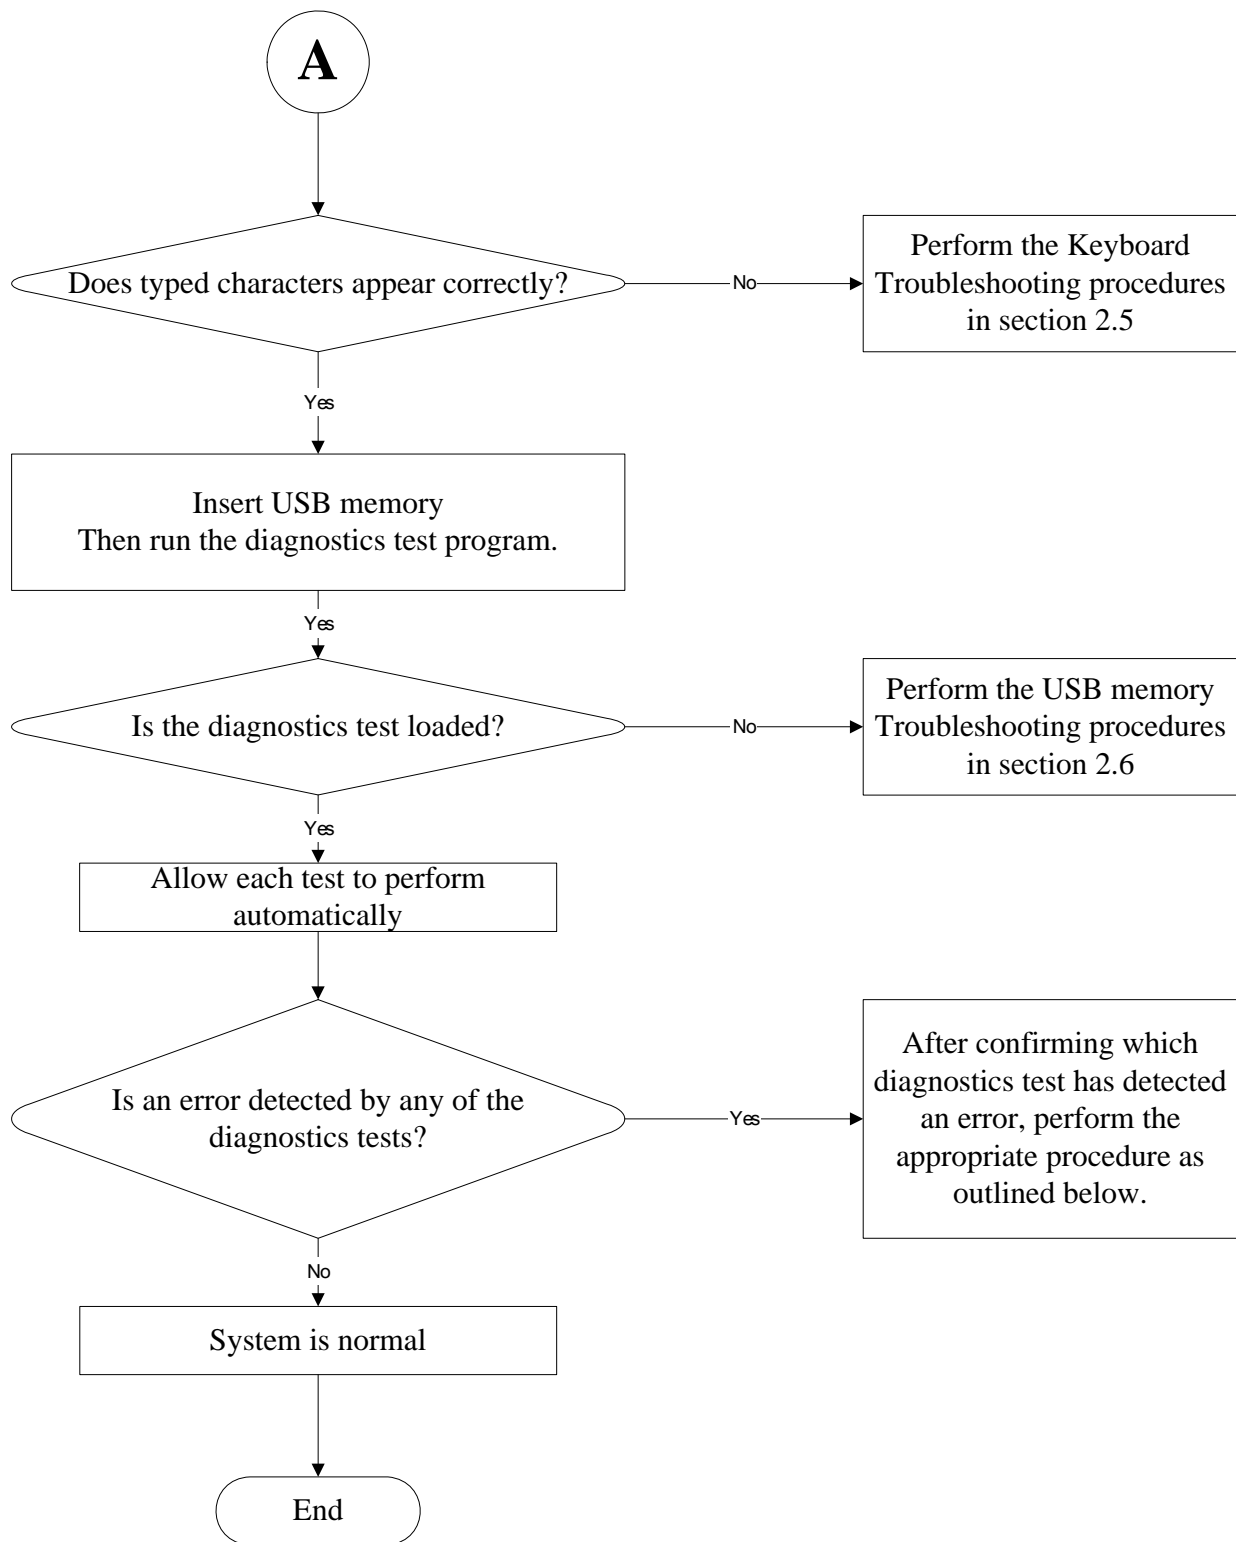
A

Does typed characters appear correctly?

No

Perform the Keyboard Troubleshooting procedures in section 2.5

Yes

Insert USB memory
Then run the diagnostics test program.

Yes

Is the diagnostics test loaded?

No

Perform the USB memory Troubleshooting procedures in section 2.6

Yes

Allow each test to perform automatically

Is an error detected by any of the diagnostics tests?

Yes

After confirming which diagnostics test has detected an error, perform the appropriate procedure as outlined below.

No

System is normal

End